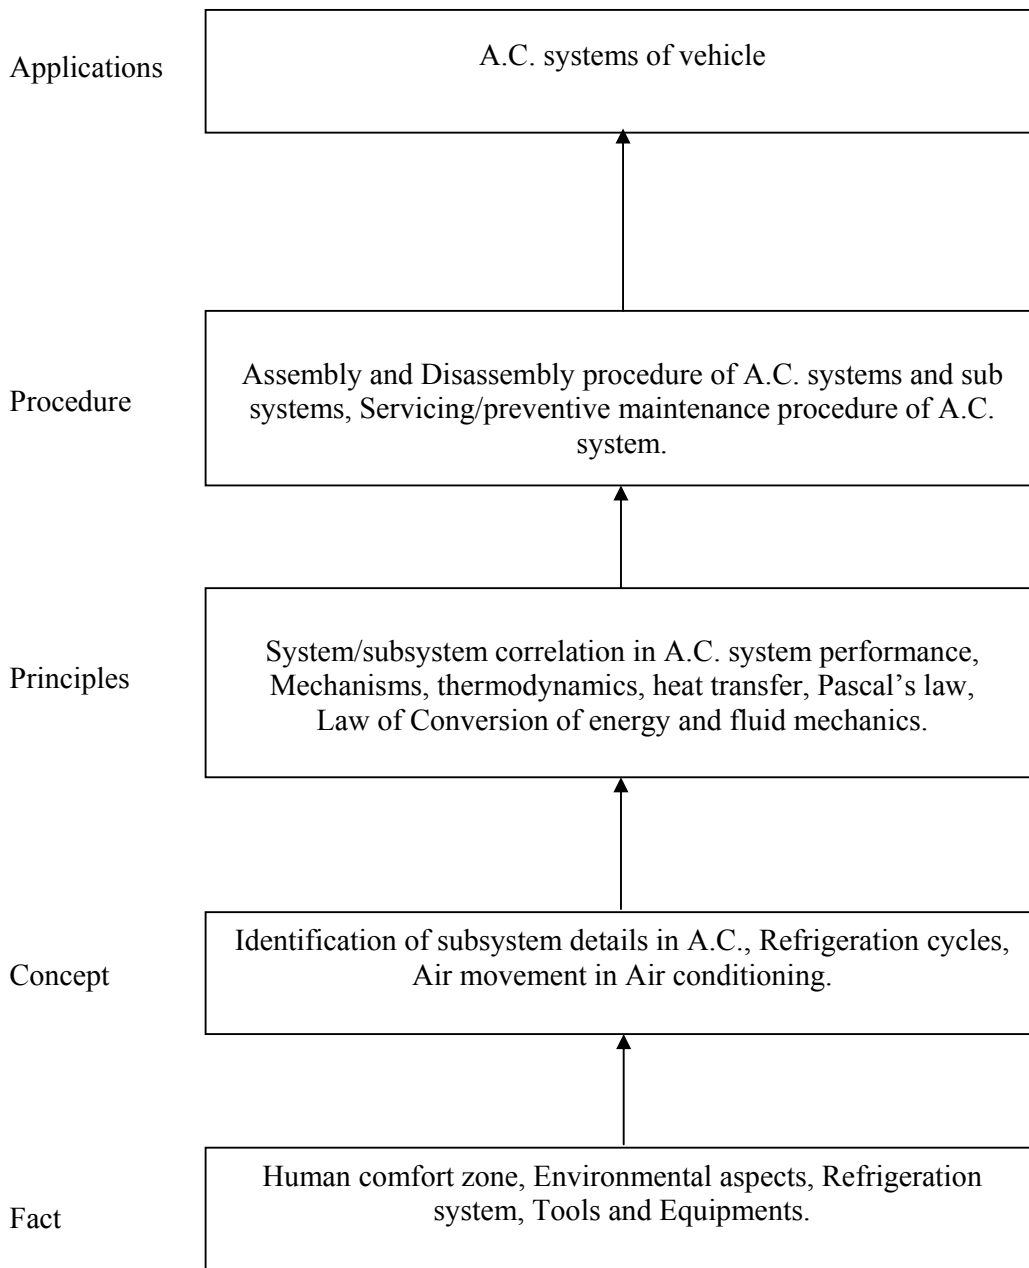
Applications

A.C. systems of vehicle

Procedure

Assembly and Disassembly procedure of A.C. systems and sub systems, Servicing/preventive maintenance procedure of A.C. system.

Principles

System/subsystem correlation in A.C. system performance, Mechanisms, thermodynamics, heat transfer, Pascal's law, Law of Conversion of energy and fluid mechanics.

Concept

Identification of subsystem details in A.C., Refrigeration cycles, Air movement in Air conditioning.

Fact

Human comfort zone, Environmental aspects, Refrigeration system, Tools and Equipments.